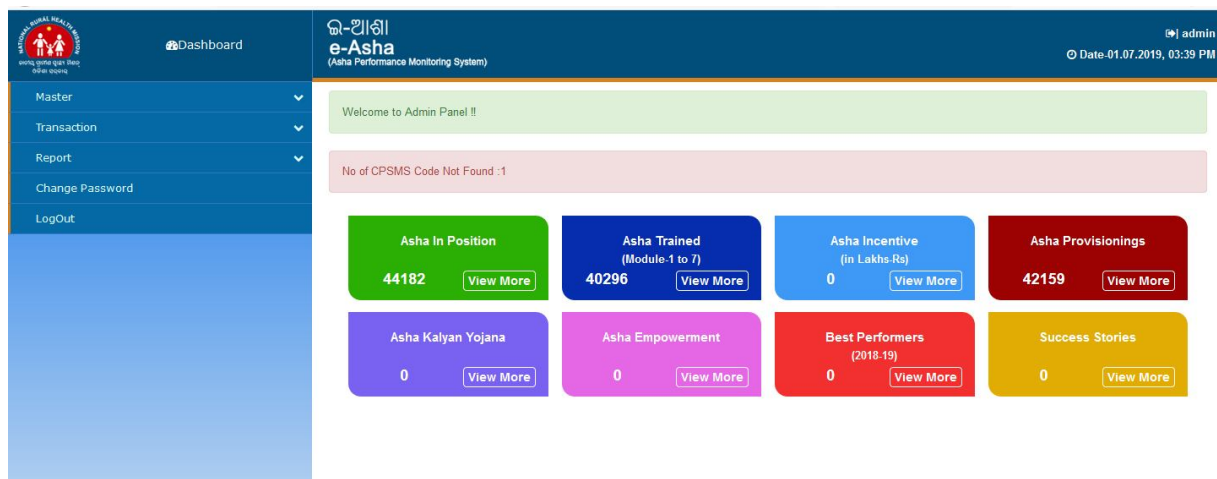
NATIONAL RURAL HEALTH MISSION

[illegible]

Dashboard

ଇ-ଆଶା
e-Asha
(Asha Performance Monitoring System)

admin
Date-01.07.2019, 03:39 PM

Master
Transaction
Report
Change Password
LogOut

Welcome to Admin Panel !!

No of CPSMS Code Not Found :1

Asha In Position
44182
View More

Asha Trained
(Module-1 to 7)
40296
View More

Asha Incentive
(in Lakhs-Rs)
0
View More

Asha Provisionings
42159
View More

Asha Kalyan Yojana
0
View More

Asha Empowerment
0
View More

Best Performers
(2018-19)
0
View More

Success Stories
0
View More